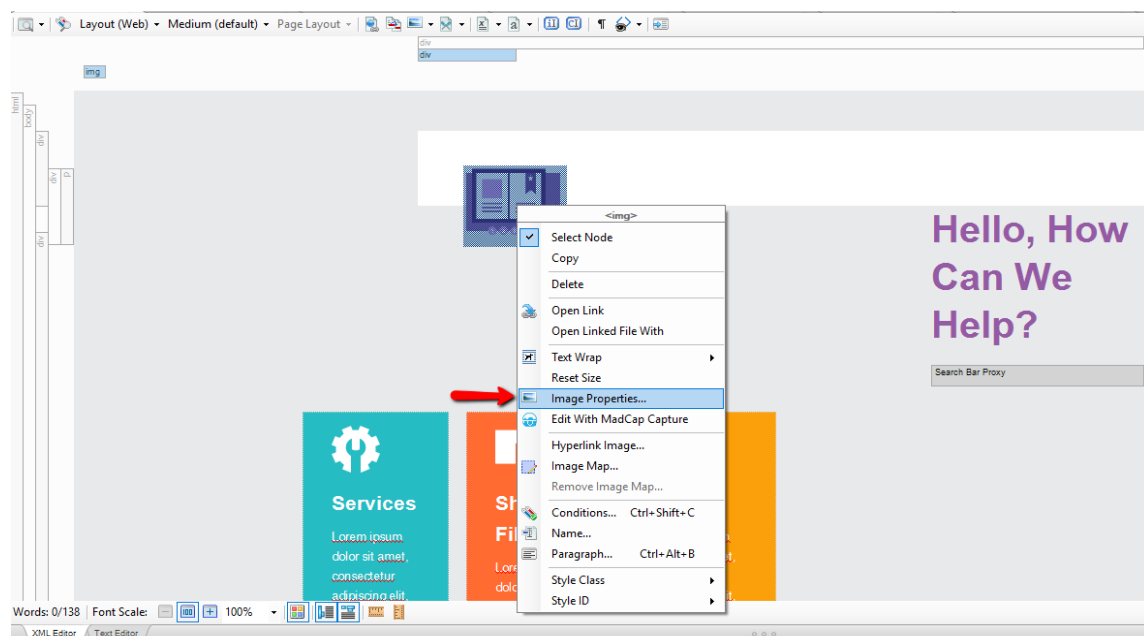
Layout (Web) Medium (default) Page Layout

div
div

img

html
body
div
div
p
div

<img>
Select Node
Copy
Delete
Open Link
Open Linked File With
Text Wrap
Reset Size
Image Properties...
Edit With MadCap Capture
Hyperlink Image...
Image Map...
Remove Image Map...
Conditions... Ctrl+Shift+C
Name...
Paragraph... Ctrl+Alt+B
Style Class
Style ID

Hello, How Can We Help?

Search Bar Proxy

Services

Lorem ipsum dolor sit amet, consectetur adipiscing elit.

Sh
Fi
Lore
dolo

Words: 0/138 Font Scale: 100%

XML Editor Text Editor